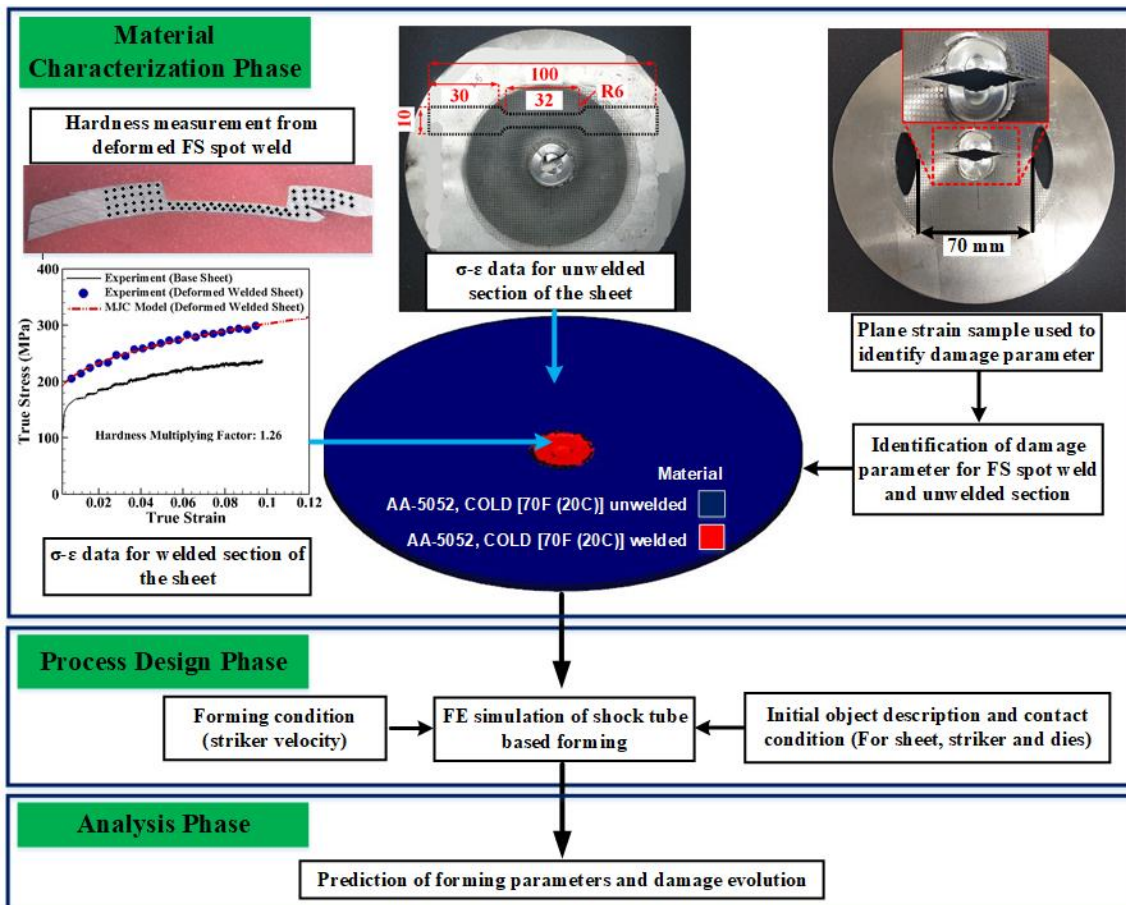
Material Characterization Phase

Hardness measurement from deformed FS spot weld

100
30
32
R6
10

σ-ε data for unwelded section of the sheet

70 mm

Plane strain sample used to identify damage parameter

Identification of damage parameter for FS spot weld and unwelded section

Experiment (Base Sheet)
Experiment (Deformed Welded Sheet)
MJC Model (Deformed Welded Sheet)

400
300
200
100
0
True Stress (MPa)
Hardness Multiplying Factor: 1.26
0.02 0.04 0.06 0.08 0.1 0.12
True Strain

σ-ε data for welded section of the sheet

Material
AA-5052, COLD [70F (20C)] unwelded
AA-5052, COLD [70F (20C)] welded

Process Design Phase

Forming condition (striker velocity)

FE simulation of shock tube based forming

Initial object description and contact condition (For sheet, striker and dies)

Analysis Phase

Prediction of forming parameters and damage evolution